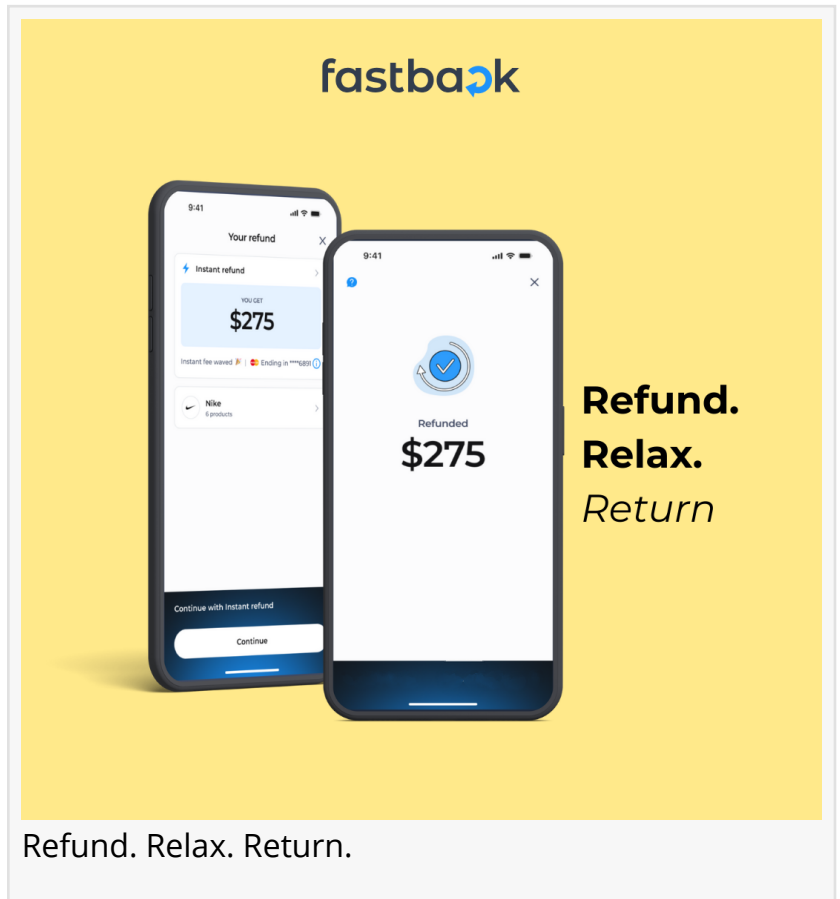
fastback

9:41

Your refund

Instant refund

YOU GET

$275

Instant fee waved | Ending in ****6891

Nike

6 products

Continue with Instant refund

Continue

9:41

Refunded

$275

Refund.

Relax.

Return

Refund. Relax. Return.